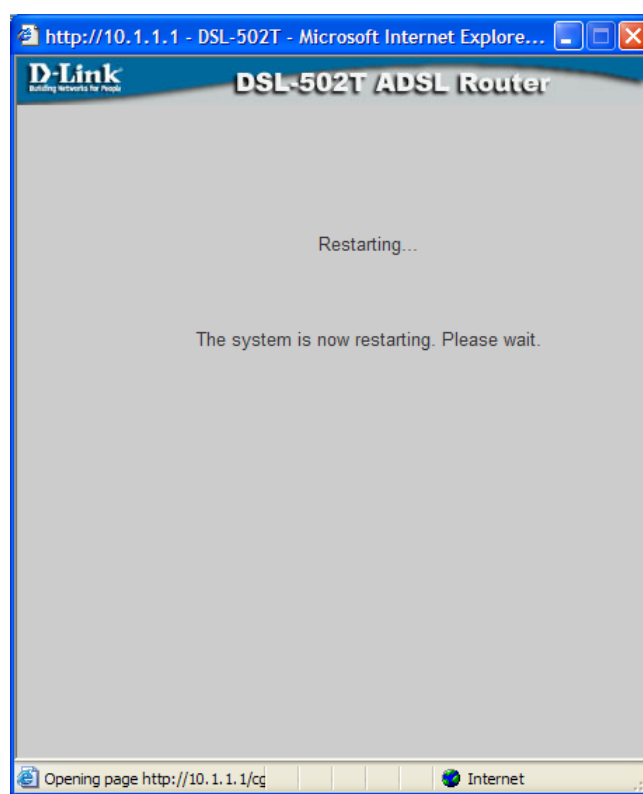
http://10.1.1.1 - DSL-502T - Microsoft Internet Explore...

D-Link
Building Networks for People

DSL-502T ADSL Router

Restarting...

The system is now restarting. Please wait.

Opening page http://10.1.1.1/cg

Internet